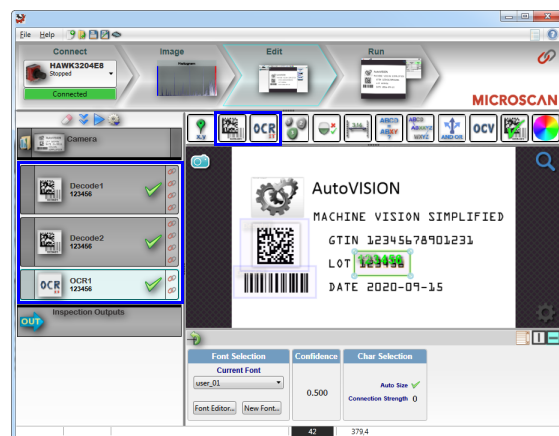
File Help

Connect
Image
Edit
Run

HAWK3204E8
Stopped
Connected

MICROSCAN

Camera

Decode1
123456

Decode2
123456

OCR1
123456

Inspection Outputs

OUT

OCR

OCV

AutoVISION

MACHINE VISION SIMPLIFIED

GTIN 12345678901231

LOT 123456

DATE 2020-09-15

Font Selection
Current Font
user_01
Font Editor...
New Font...

Confidence
0.500

Char Selection
Auto Size
Connection Strength 0

42
379,4